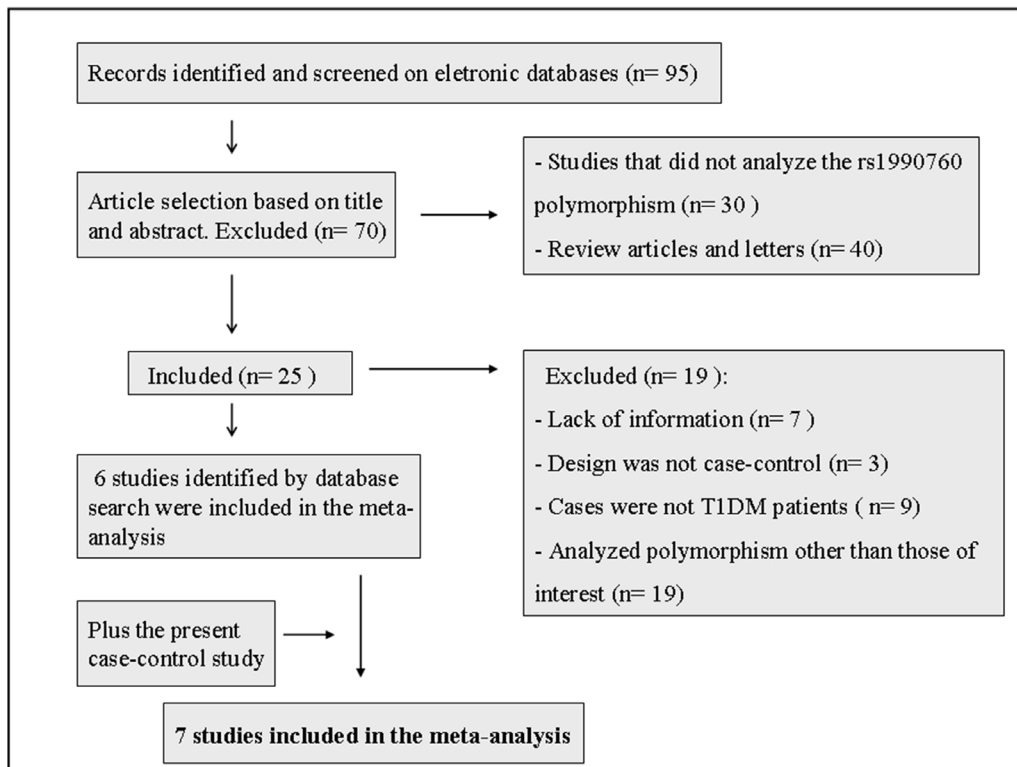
Records identified and screened on eletronic databases (n= 95)

Article selection based on title and abstract. Excluded (n= 70)

- Studies that did not analyze the rs1990760 polymorphism (n= 30 )

- Review articles and letters (n= 40)

Included (n= 25 )

Excluded (n= 19 ):

- Lack of information (n= 7 )

- Design was not case-control (n= 3)

- Cases were not T1DM patients ( n= 9)

- Analyzed polymorphism other than those of interest (n= 19)

6 studies identified by database search were included in the meta-analysis

Plus the present case-control study

7 studies included in the meta-analysis